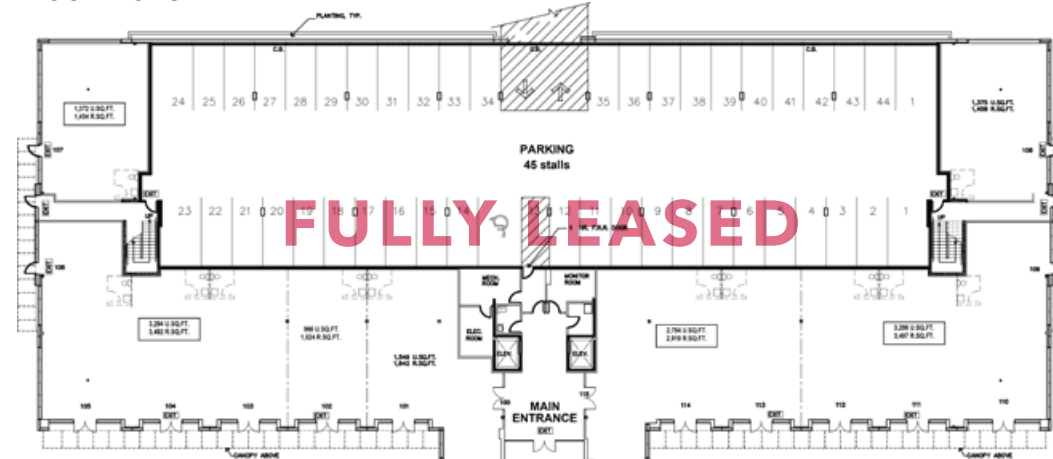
PLANTING, TYP.

C.B.

C.B.

C.B.

24 25 26 27 28 29 30 31 32 33 34 35 36 37 38 39 40 41 42 43 44 1

1,372 U.SQ.FT.
1,454 R.SQ.FT.

1,375 U.SQ.FT.
1,458 R.SQ.FT.

107

108

PARKING
45 stalls

EXIT

EXIT

EXIT

EXIT

UP

UP

23 22 21 20 19 18 17 16 15 14 12 9 6 5 4 3 2 1

FULLY LEASED

1 HR. F.R.R. DOOR

106

109

MECH. ROOM

MONITOR ROOM

3,294 U.SQ.FT.
3,492 R.SQ.FT.

966 U.SQ.FT.
1,024 R.SQ.FT.

1,549 U.SQ.FT.
1,642 R.SQ.FT.

ELEC. ROOM

ELEV.

ELEV.

2,754 U.SQ.FT.
2,919 R.SQ.FT.

3,299 U.SQ.FT.
3,497 R.SQ.FT.

105 104 103 102 101

EXIT

EXIT

100

115

MAIN
ENTRANCE

EXIT

114 113 112 111 110

EXIT

EXIT

CANOPY ABOVE

CANOPY ABOVE